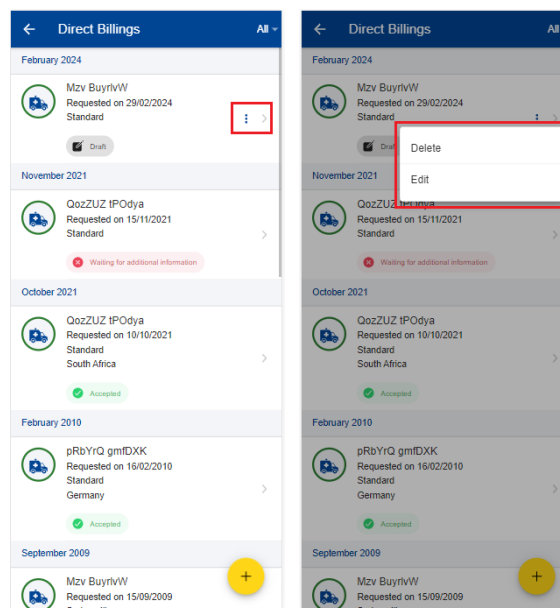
Direct Billings
All

February 2024
Mzv BuyrlvW
Requested on 29/02/2024
Standard
Draft

November 2021
QozZUZ tPOdya
Requested on 15/11/2021
Standard
Waiting for additional information

October 2021
QozZUZ tPOdya
Requested on 10/10/2021
Standard
South Africa
Accepted

February 2010
pRbYrQ gmfDXK
Requested on 16/02/2010
Standard
Germany
Accepted

September 2009
Mzv BuyrlvW
Requested on 15/09/2009

Direct Billings
All

February 2024
Mzv BuyrlvW
Requested on 29/02/2024
Standard
Draft
Delete
Edit

November 2021
QozZUZ tPOdya
Requested on 15/11/2021
Standard
Waiting for additional information

October 2021
QozZUZ tPOdya
Requested on 10/10/2021
Standard
South Africa
Accepted

February 2010
pRbYrQ gmfDXK
Requested on 16/02/2010
Standard
Germany
Accepted

September 2009
Mzv BuyrlvW
Requested on 15/09/2009